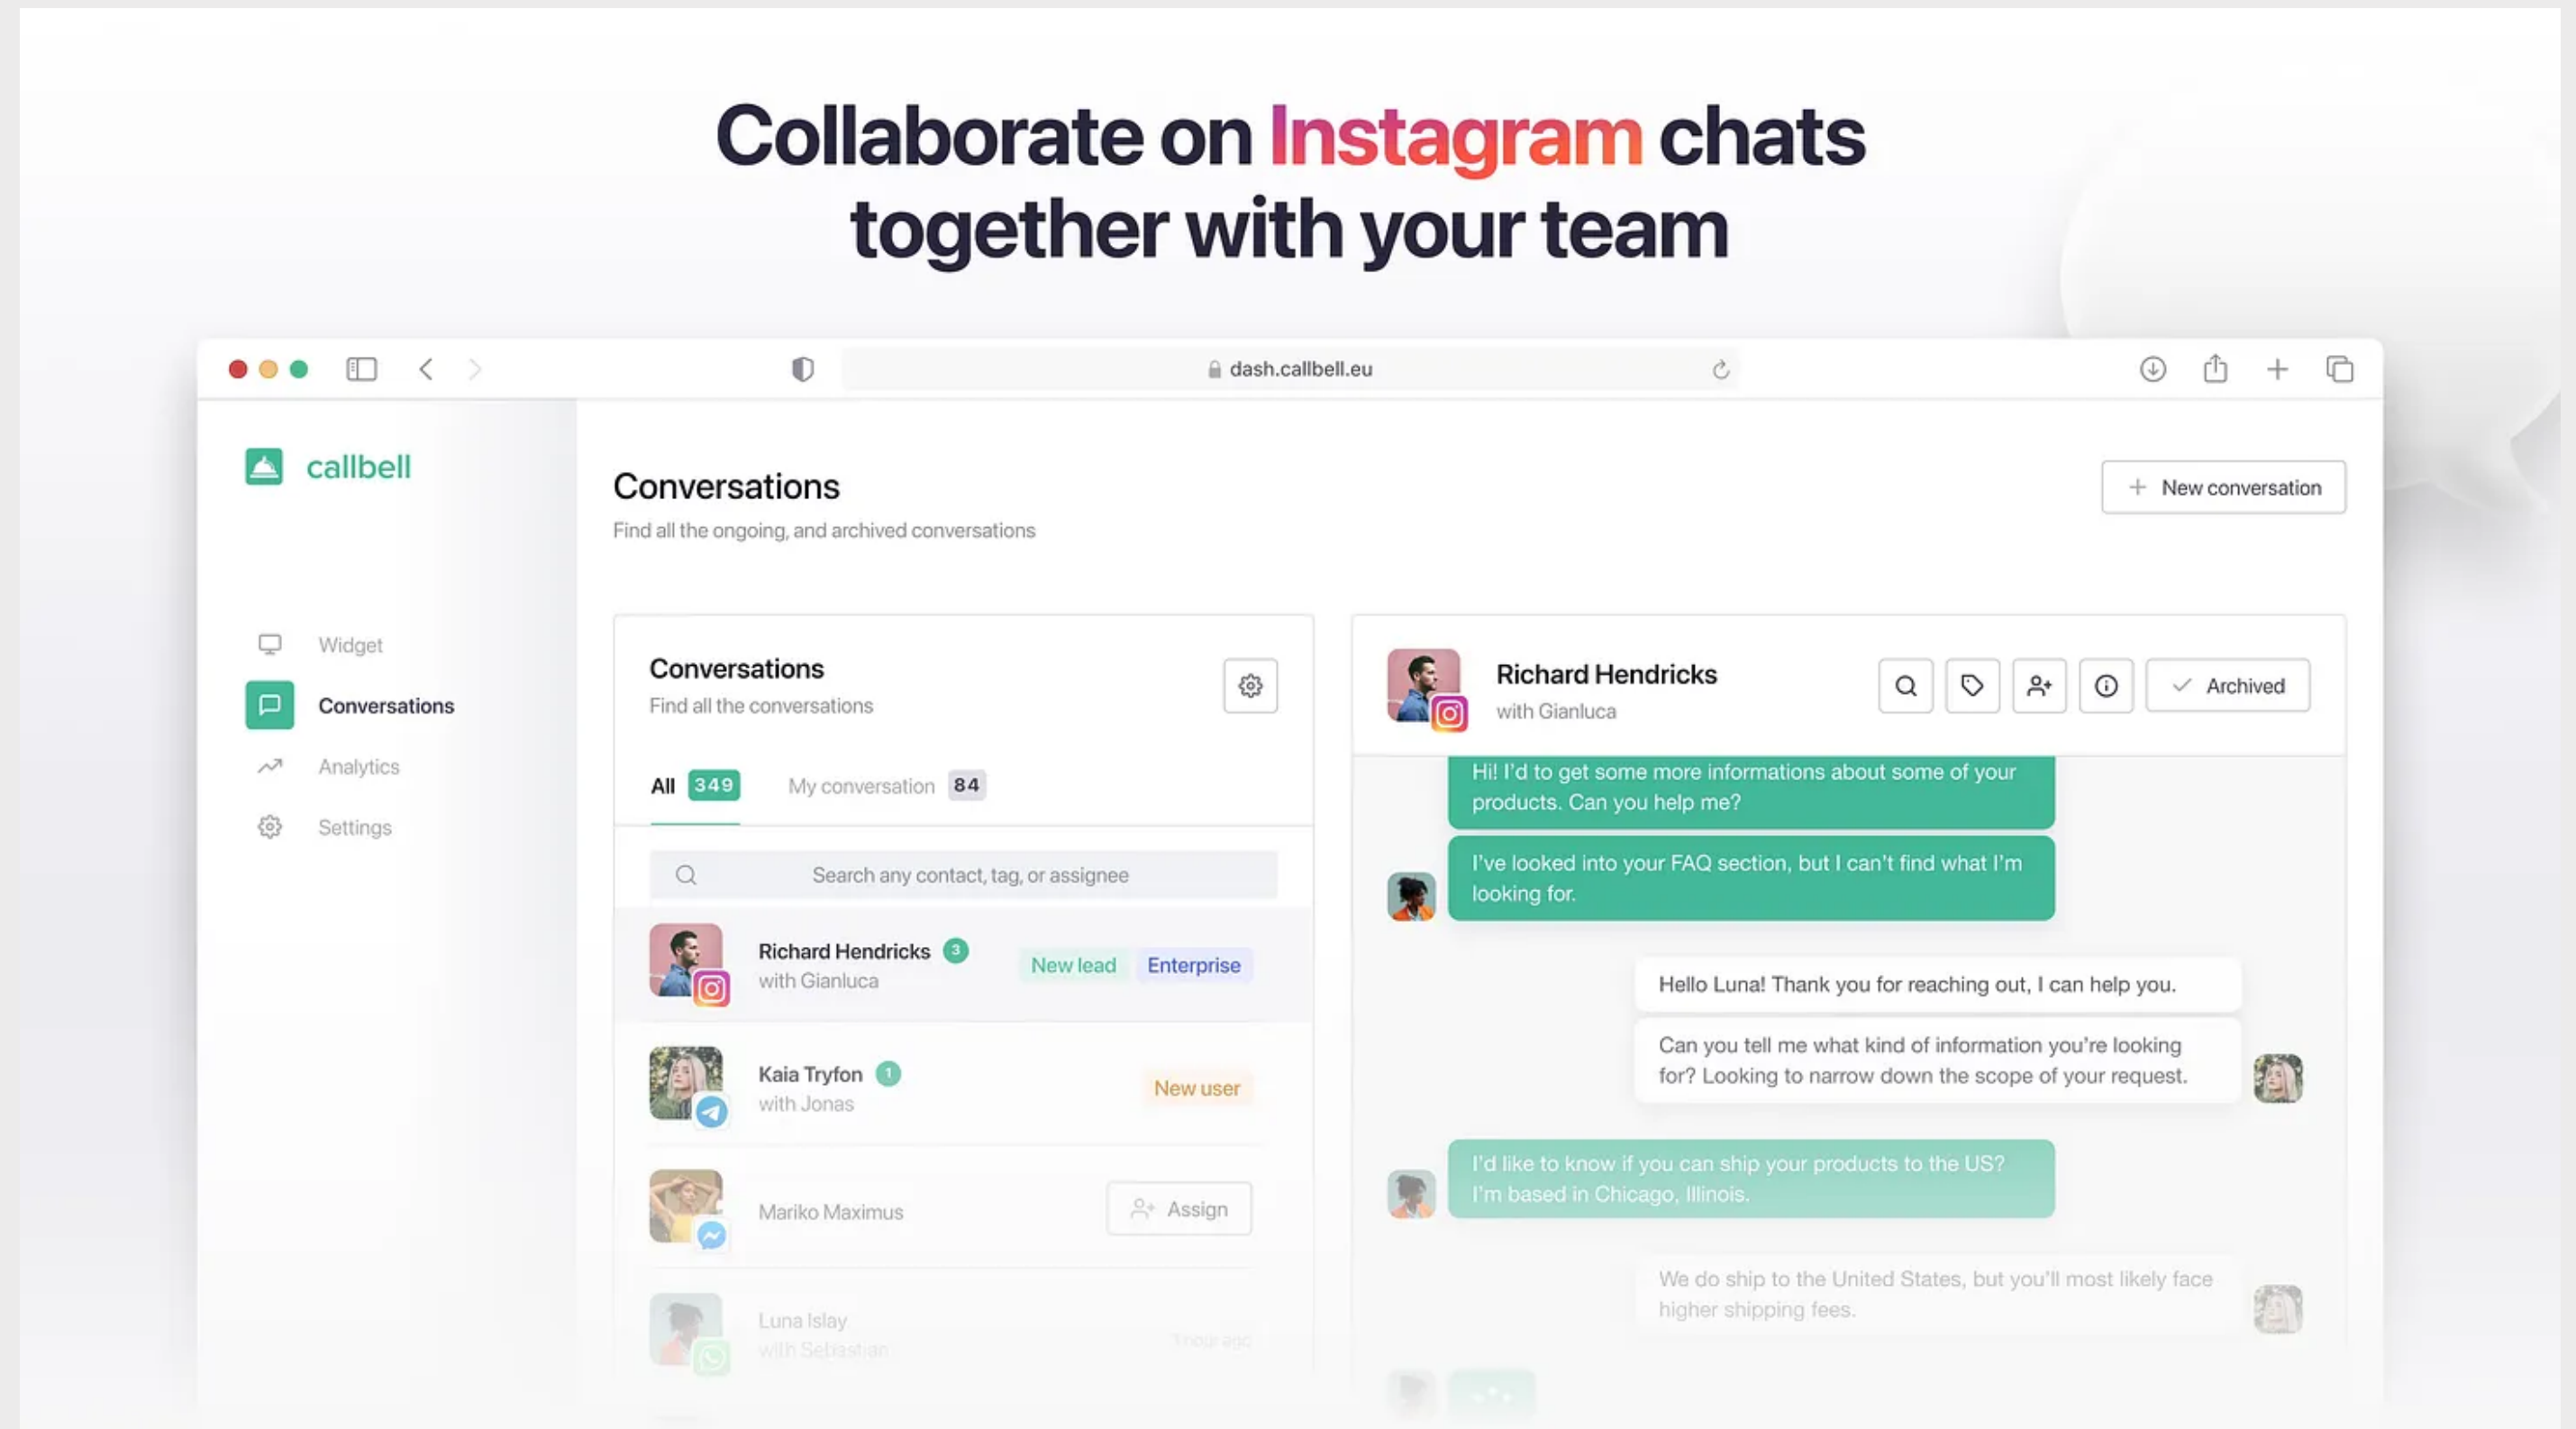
Collaborate on Instagram chats together with your team

dash.callbell.eu

callbell

Widget
Conversations
Analytics
Settings

Conversations
Find all the ongoing, and archived conversations

New conversation

Conversations
Find all the conversations

All 349
My conversation 84

Search any contact, tag, or assignee

Richard Hendricks 3
with Gianluca
New lead
Enterprise

Kaia Tryfon 1
with Jonas
New user

Mariko Maximus
Assign

Luna Islay
with Sebastian
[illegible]

Richard Hendricks
with Gianluca

Archived

Hi! I'd to get some more informations about some of your products. Can you help me?

I've looked into your FAQ section, but I can't find what I'm looking for.

Hello Luna! Thank you for reaching out, I can help you.

Can you tell me what kind of information you're looking for? Looking to narrow down the scope of your request.

I'd like to know if you can ship your products to the US? I'm based in Chicago, Illinois.

We do ship to the United States, but you'll most likely face higher shipping fees.